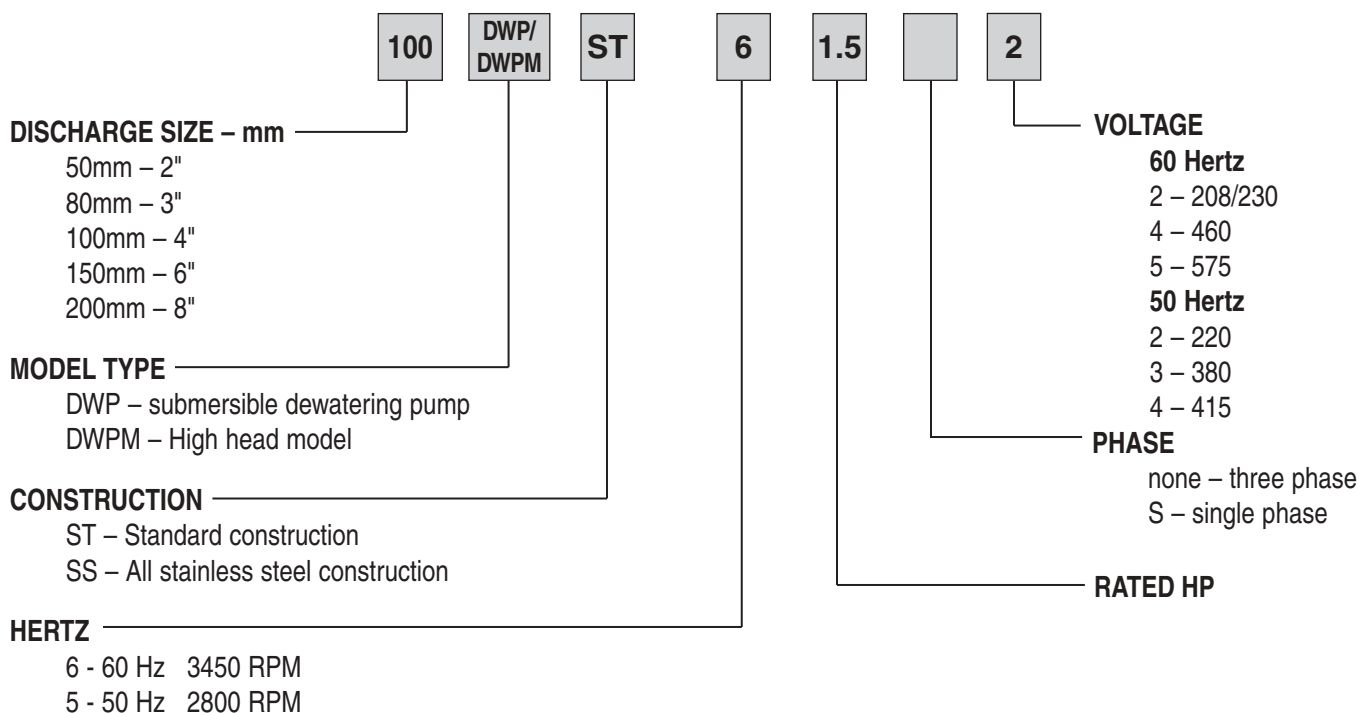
100 DWP/DWPM ST 6 1.5 2

DISCHARGE SIZE – mm
50mm – 2"
80mm – 3"
100mm – 4"
150mm – 6"
200mm – 8"

MODEL TYPE
DWP – submersible dewatering pump
DWPM – High head model

CONSTRUCTION
ST – Standard construction
SS – All stainless steel construction

HERTZ
6 - 60 Hz 3450 RPM
5 - 50 Hz 2800 RPM

VOLTAGE
60 Hertz
2 – 208/230
4 – 460
5 – 575
50 Hertz
2 – 220
3 – 380
4 – 415

PHASE
none – three phase
S – single phase

RATED HP